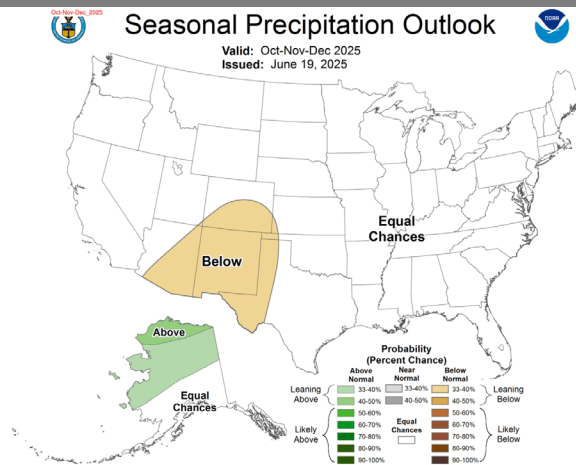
Oct-Nov-Dec_2025

Seasonal Precipitation Outlook

NOAA

Valid: Oct-Nov-Dec 2025
Issued: June 19, 2025

Equal Chances

Below

Above

Equal Chances

Probability (Percent Chance)

Above Normal

Near Normal

Below Normal

Leaning Above

33-40%
40-50%

33-40%
40-50%

Equal Chances

33-40%
40-50%

Leaning Below

Likely Above

50-60%
60-70%
70-80%
80-90%
90-100%

50-60%
60-70%
70-80%
80-90%
90-100%

Likely Below